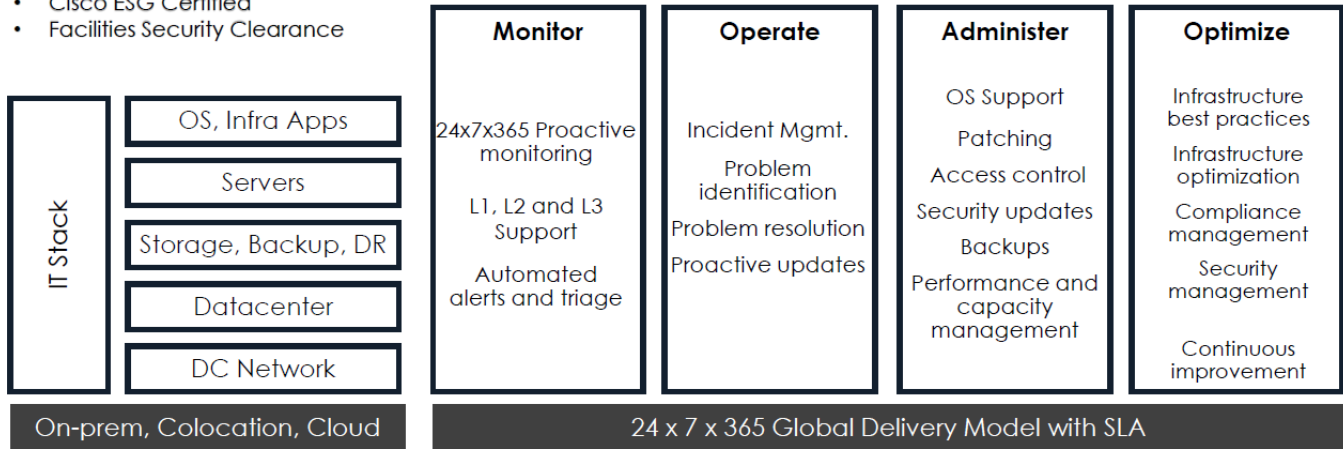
• Cisco ESG Certified
• Facilities Security Clearance

IT Stack

OS, Infra Apps

Servers

Storage, Backup, DR

Datacenter

DC Network

On-prem, Colocation, Cloud

Monitor

24x7x365 Proactive monitoring

L1, L2 and L3 Support

Automated alerts and triage

Operate

Incident Mgmt.

Problem identification

Problem resolution

Proactive updates

Administer

OS Support

Patching

Access control

Security updates

Backups

Performance and capacity management

Optimize

Infrastructure best practices

Infrastructure optimization

Compliance management

Security management

Continuous improvement

24 x 7 x 365 Global Delivery Model with SLA